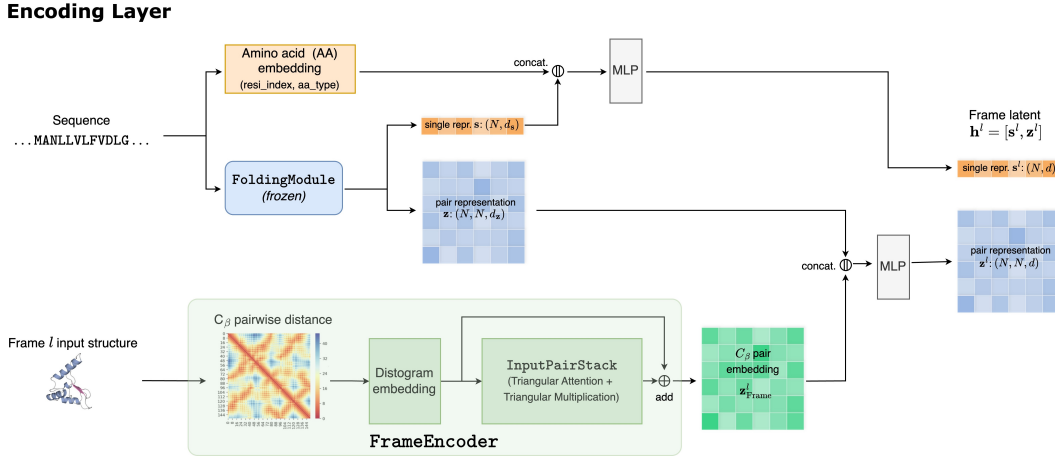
Encoding Layer

Amino acid (AA) embedding (resi_index, aa_type)

concat.

MLP

Sequence
...MANLLVLFVDLG...

single repr. $\mathbf{s}$: $(N, d_{\mathbf{s}})$

Frame latent
$\mathbf{h}^l = [\mathbf{s}^l, \mathbf{z}^l]$

single repr. $\mathbf{s}^l$: $(N, d)$

FoldingModule
(frozen)

pair representation
$\mathbf{z}$: $(N, N, d_{\mathbf{z}})$

concat.

MLP

pair representation
$\mathbf{z}^l$: $(N, N, d)$

$C_\beta$ pairwise distance

Frame $l$ input structure

Distogram embedding

InputPairStack
(Triangular Attention + Triangular Multiplication)

add

$C_\beta$ pair embedding
$\mathbf{z}^l_{\text{Frame}}$

FrameEncoder